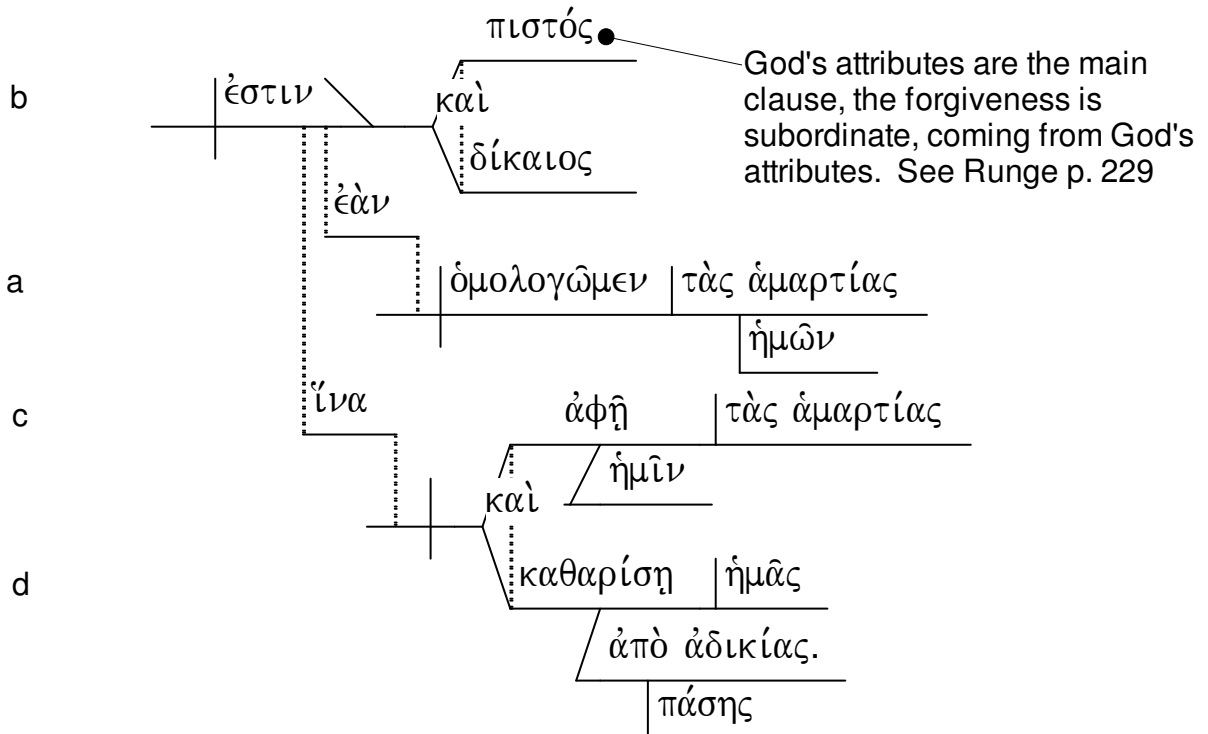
πιστός

God's attributes are the main clause, the forgiveness is subordinate, coming from God's attributes. See Runge p. 229

b

ἐστιν

καὶ

δίκαιος

ἐὰν

a

ὁμολογῶμεν

τὰς ἁμαρτίας

ἡμῶν

ἵνα

c

ἀφῇ

τὰς ἁμαρτίας

ἡμῖν

καὶ

d

καθαρίσῃ

ἡμᾶς

ἀπὸ ἀδικίας.

πάσης